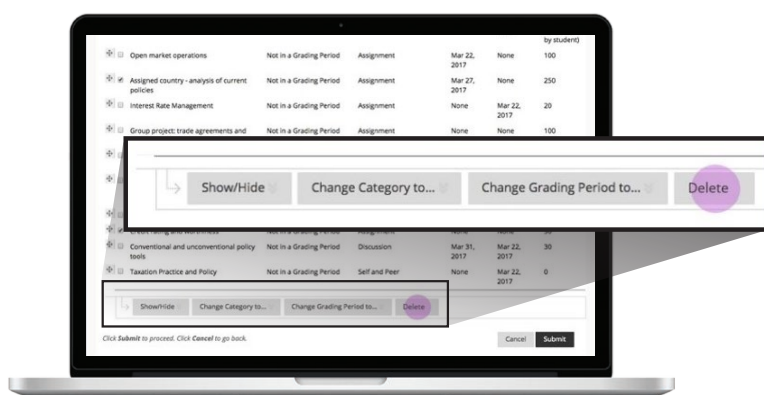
by student)

| | | | | | |
|---|---|---|---|---|---|
| Open market operations | Not in a Grading Period | Assignment | Mar 22, 2017 | None | 100 |
| Assigned country - analysis of current policies | Not in a Grading Period | Assignment | Mar 27, 2017 | None | 250 |
| Interest Rate Management | Not in a Grading Period | Assignment | None | Mar 22, 2017 | 20 |
| Group project: trade agreements and | Not in a Grading Period | Assignment | None | None | 100 |
| Credit rating and worthiness | | | | None | |
| Conventional and unconventional policy tools | Not in a Grading Period | Discussion | Mar 31, 2017 | Mar 22, 2017 | 30 |
| Taxation Practice and Policy | Not in a Grading Period | Self and Peer | None | Mar 22, 2017 | 0 |

Show/Hide Change Category to... Change Grading Period to... Delete

Show/Hide Change Category to... Change Grading Period to... Delete

Click Submit to proceed. Click Cancel to go back.

Cancel Submit